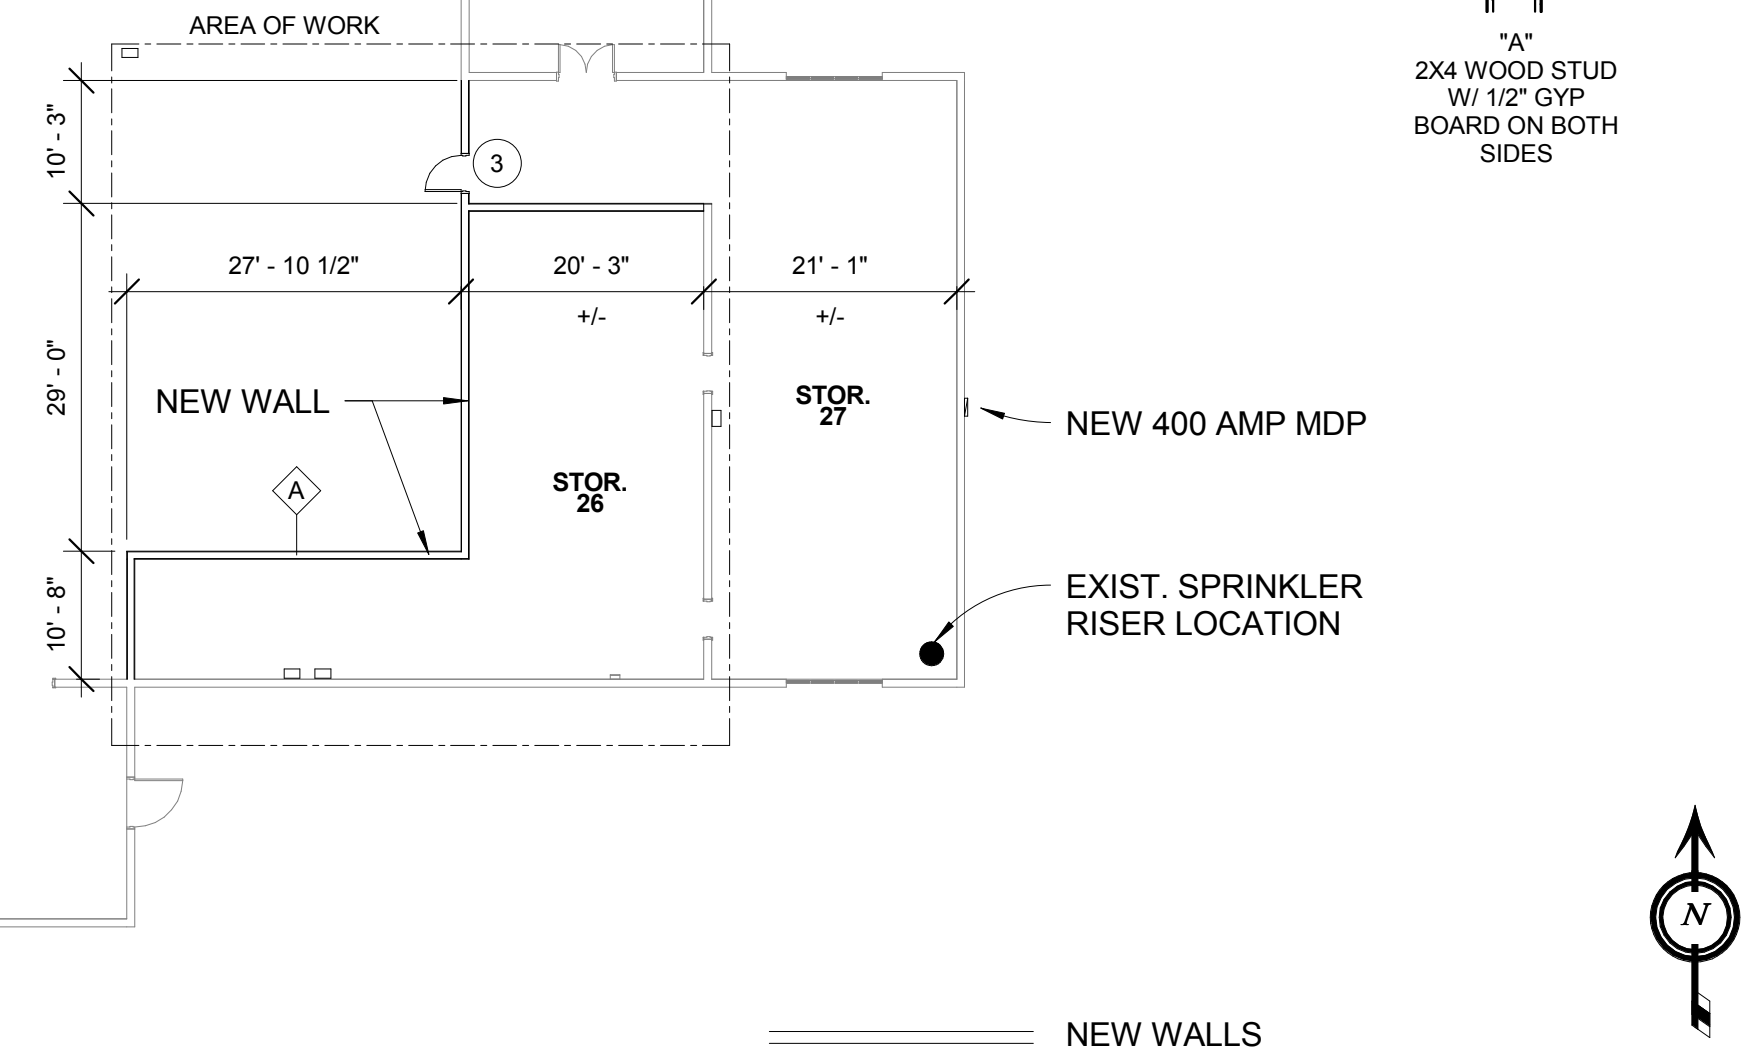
AREA OF WORK

"A"
2X4 WOOD STUD
W/ 1/2" GYP
BOARD ON BOTH
SIDES

10' - 3"

3

27' - 10 1/2"

20' - 3"

+/-

21' - 1"

+/-

29' - 0"

NEW WALL

STOR.
27

NEW 400 AMP MDP

A

STOR.
26

10' - 8"

EXIST. SPRINKLER
RISER LOCATION

N

NEW WALLS